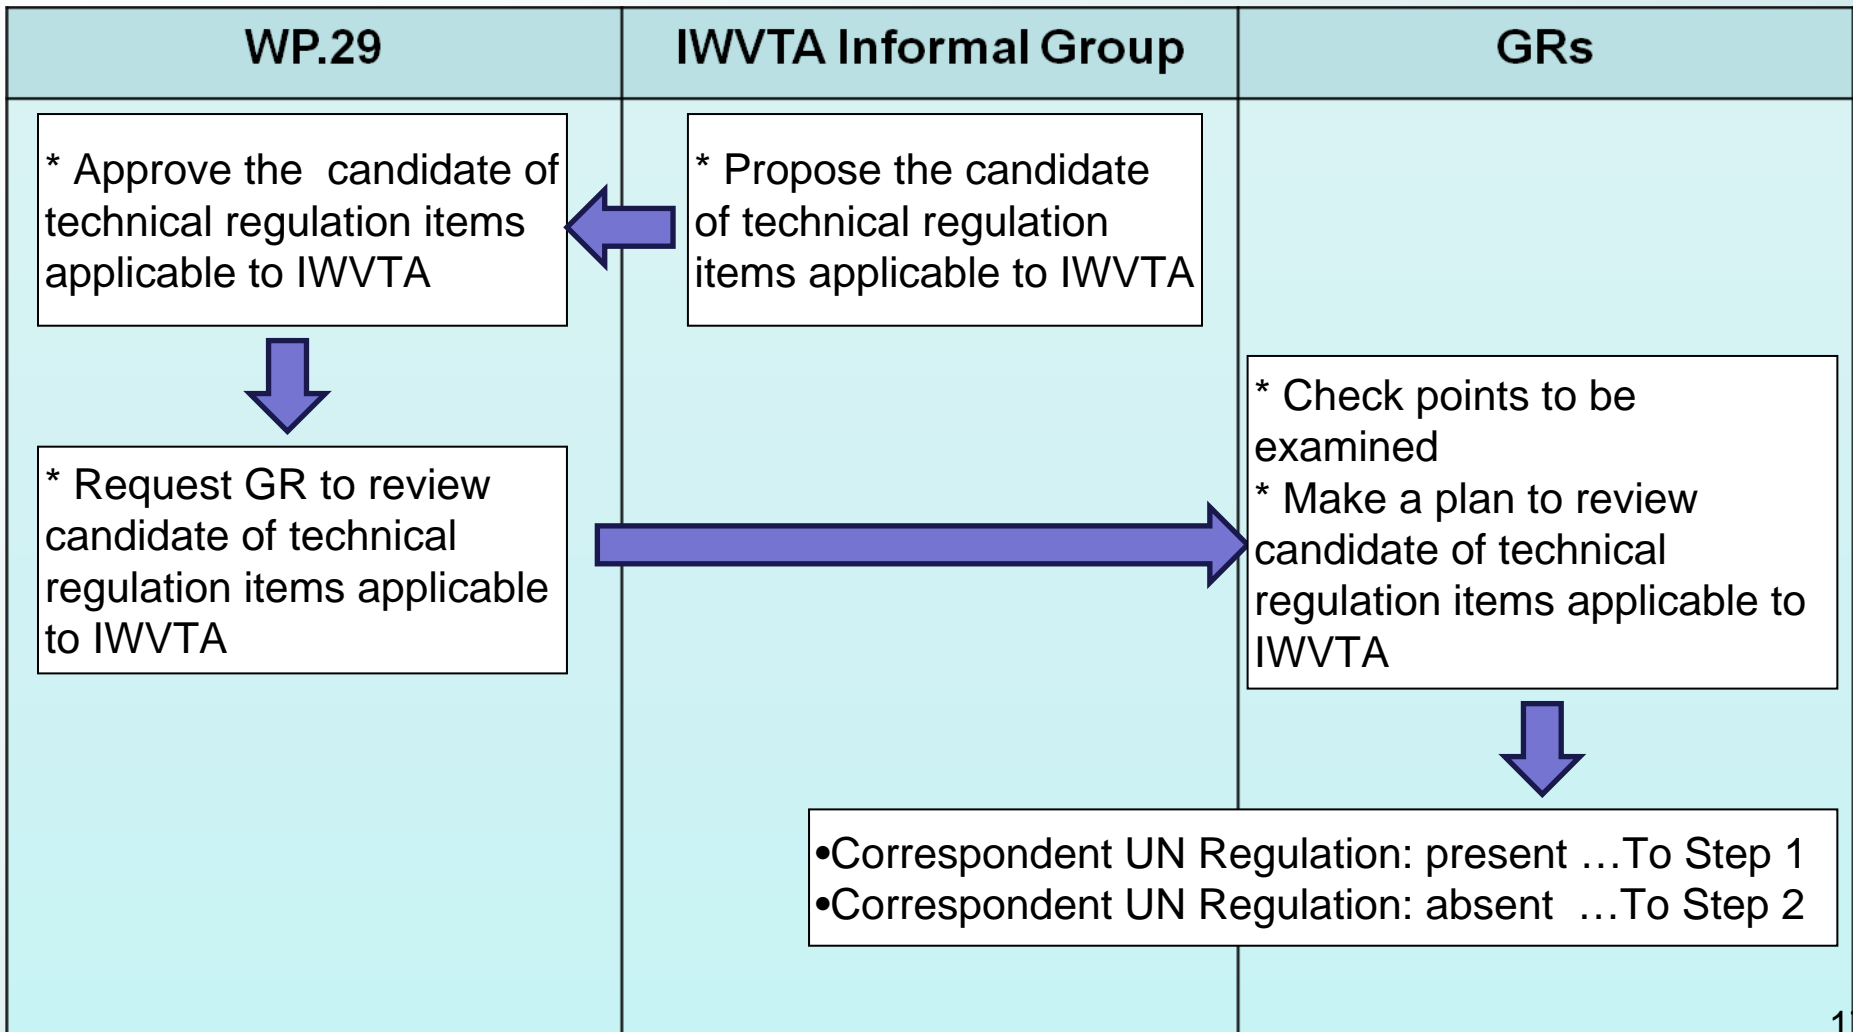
WP.29

IWVTA Informal Group

GRs

* Approve the candidate of technical regulation items applicable to IWVTA

* Propose the candidate of technical regulation items applicable to IWVTA

* Request GR to review candidate of technical regulation items applicable to IWVTA

* Check points to be examined
* Make a plan to review candidate of technical regulation items applicable to IWVTA

•Correspondent UN Regulation: present …To Step 1
•Correspondent UN Regulation: absent …To Step 2

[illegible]